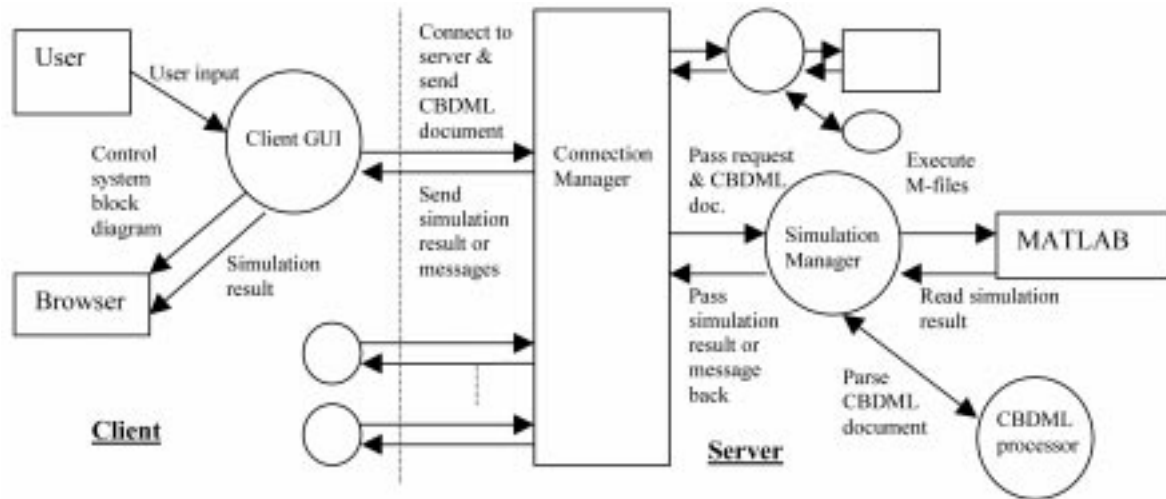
User

User input

Client GUI

Control system block diagram

Simulation result

Browser

Connect to server & send CBDML document

Send simulation result or messages

Connection Manager

Pass request & CBDML doc.

Pass simulation result or message back

Simulation Manager

Execute M-files

MATLAB

Read simulation result

Parse CBDML document

CBDML processor

Client

Server